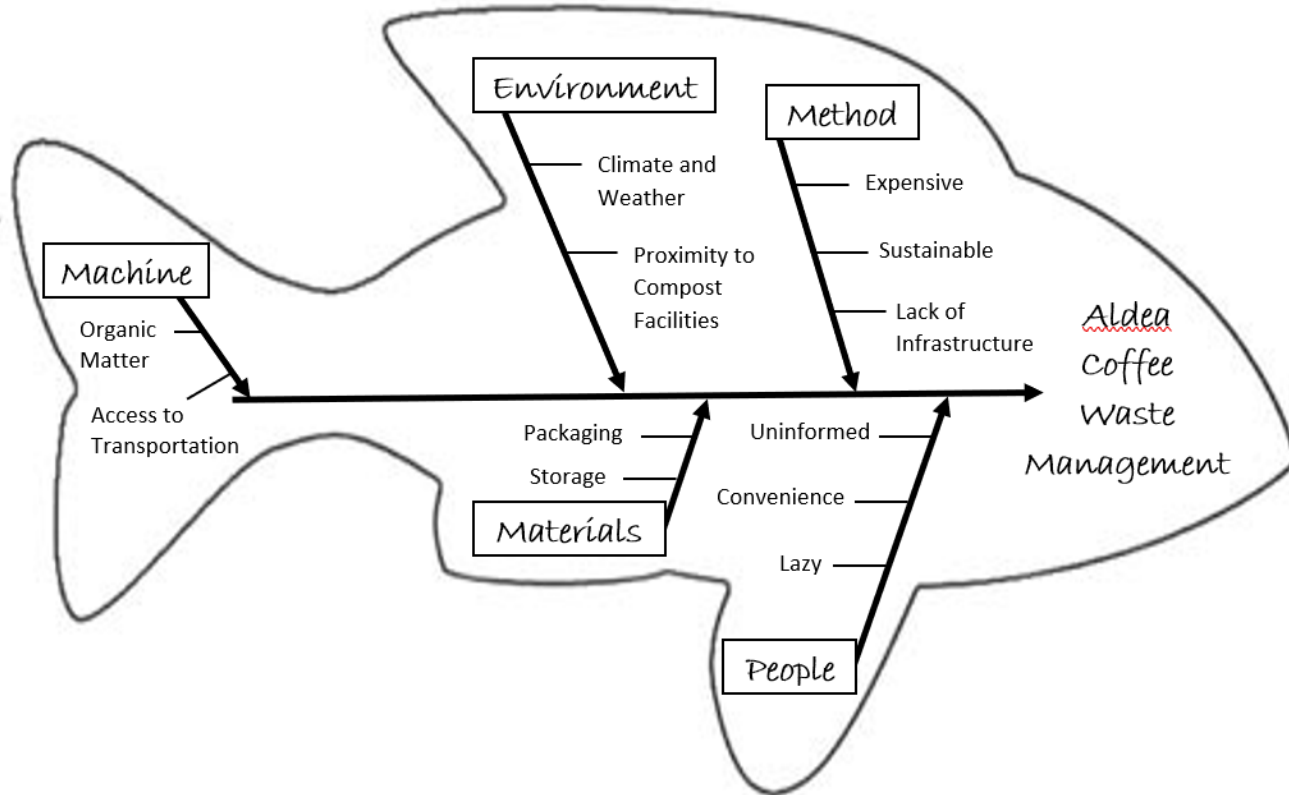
Environment

Climate and Weather

Proximity to Compost Facilities

Method

Expensive

Sustainable

Lack of Infrastructure

Machine

Organic Matter

Access to Transportation

Aldea Coffee Waste Management

Packaging

Storage

Materials

Uninformed

Convenience

Lazy

People